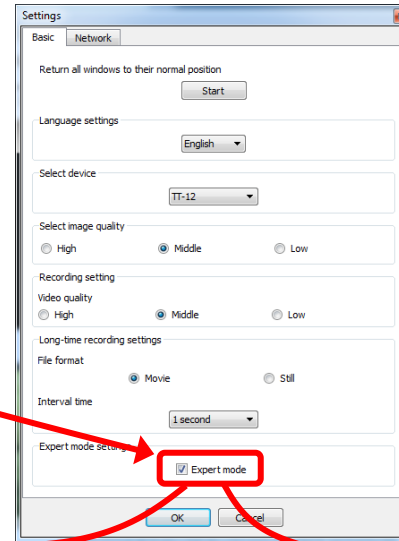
Settings

Basic | Network

Return all windows to their normal position

Start

Language settings

English

Select device

TT-12

Select image quality

High

Middle

Low

Recording setting

Video quality

High

Middle

Low

Long-time recording settings

File format

Movie

Still

Interval time

1 second

Expert mode setting

Expert mode

OK

Cancel